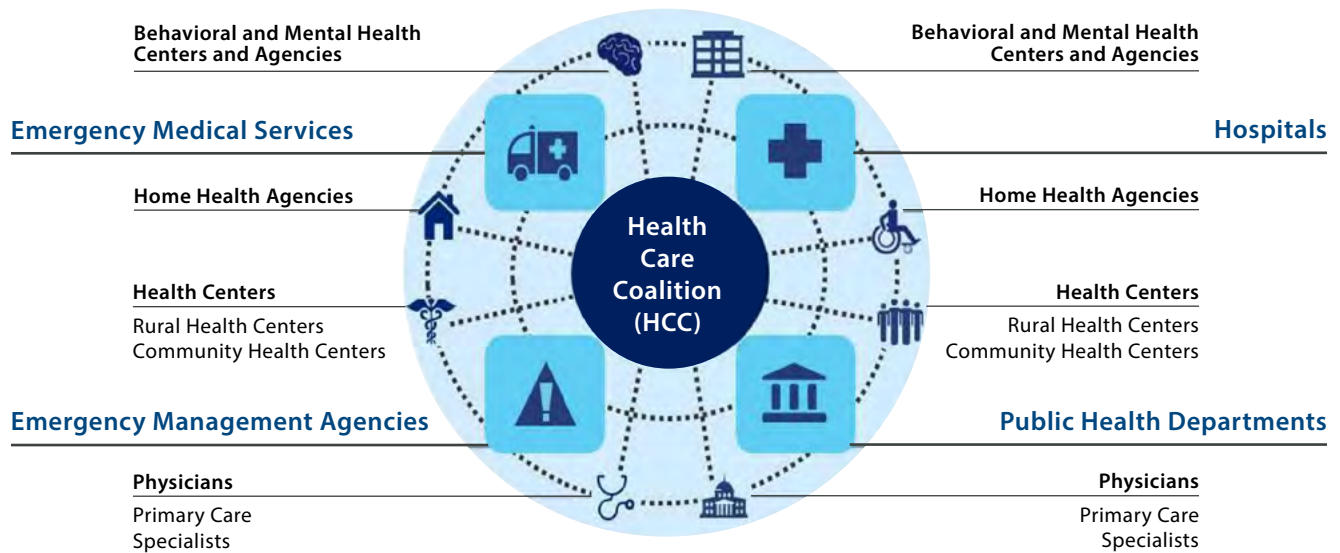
Behavioral and Mental Health Centers and Agencies

Behavioral and Mental Health Centers and Agencies

Emergency Medical Services

Hospitals

Home Health Agencies

Home Health Agencies

Health Care Coalition (HCC)

Health Centers
Rural Health Centers
Community Health Centers

Health Centers
Rural Health Centers
Community Health Centers

Emergency Management Agencies

Public Health Departments

Physicians
Primary Care
Specialists

Physicians
Primary Care
Specialists